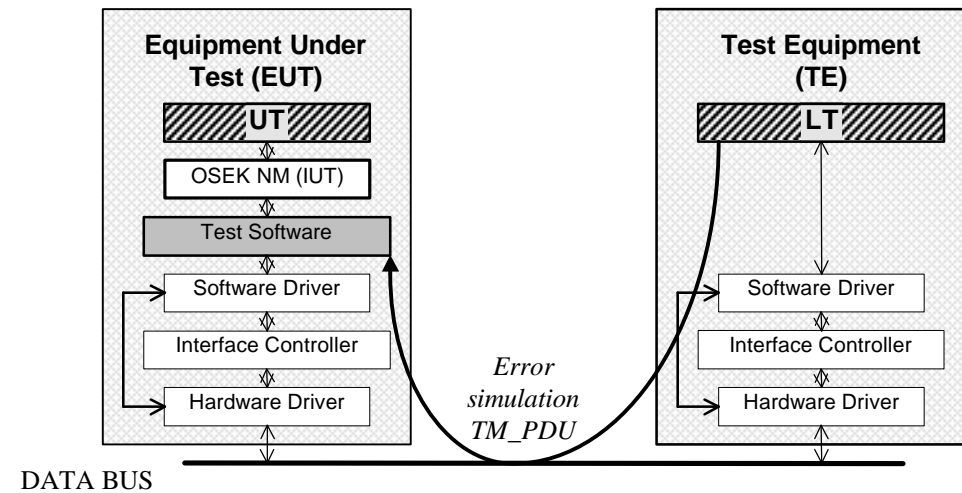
Equipment Under Test (EUT)

UT

OSEK NM (IUT)

Test Software

Software Driver

Interface Controller

Hardware Driver

Test Equipment (TE)

LT

Software Driver

Interface Controller

Hardware Driver

Error simulation TM_PDU

DATA BUS